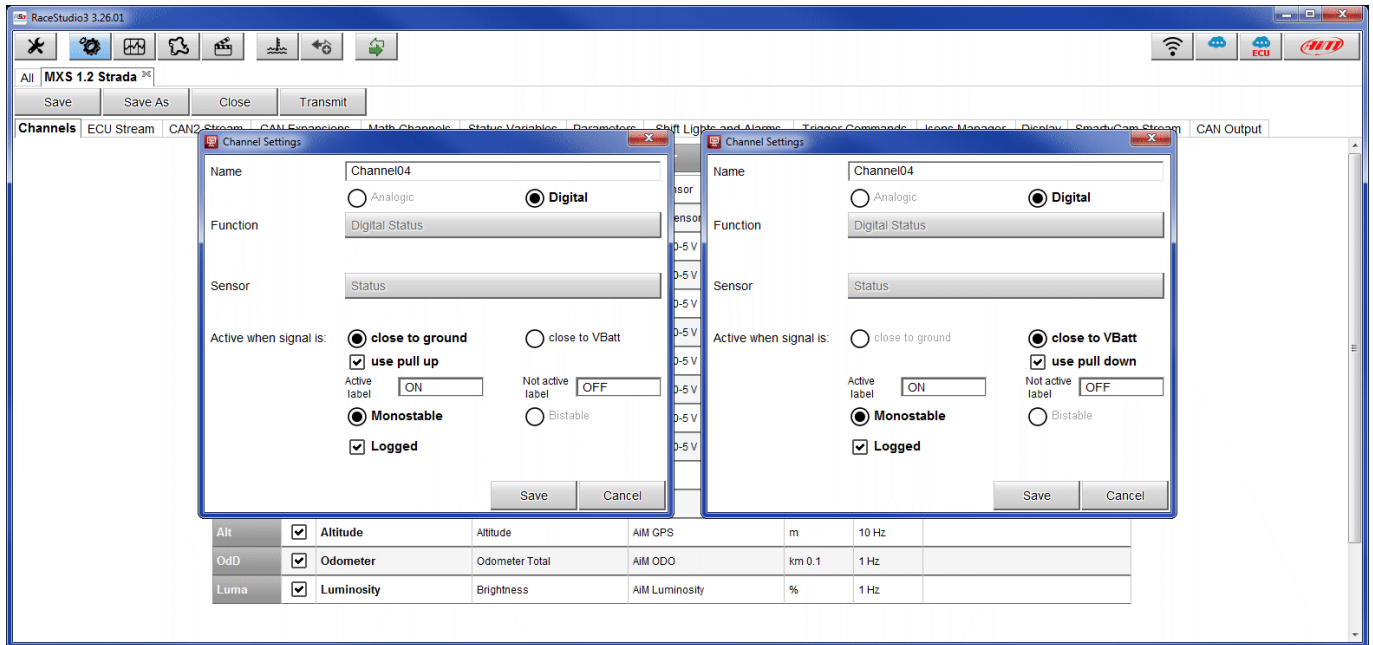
RaceStudio3 3.26.01

ECU

All MXS 1.2 Strada

Save Save As Close Transmit

Channels ECU Stream CAN2 Stream CAN Expansions Math Channels Status Variables Parameters Shift Lights and Alarms Trigger Commands Icons Manager Display SmartyCam Stream CAN Output

Channel Settings

Name Channel04

Analogic Digital

Function Digital Status

Sensor Status

Active when signal is: close to ground close to VBatt

use pull up

Active label ON Not active label OFF

Monostable Bistable

Logged

Save Cancel

Channel Settings

Name Channel04

Analogic Digital

Function Digital Status

Sensor Status

Active when signal is: close to ground close to VBatt

use pull down

Active label ON Not active label OFF

Monostable Bistable

Logged

Save Cancel

| Alt | ✔ | Altitude | Altitude | AiM GPS | m | 10 Hz |
|---|---|---|---|---|---|---|
| OdD | ✔ | Odometer | Odometer Total | AiM ODO | km 0.1 | 1 Hz |
| Luma | ✔ | Luminosity | Brightness | AiM Luminosity | % | 1 Hz |